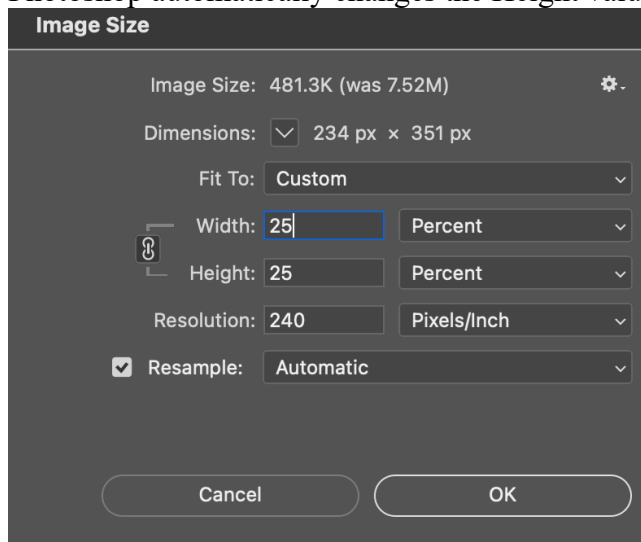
Photoshop automatically changes the Height value

Image Size

Image Size: 481.3K (was 7.52M)

Dimensions: 234 px × 351 px

Fit To: Custom

Width: 25 Percent

Height: 25 Percent

Resolution: 240 Pixels/Inch

Resample: Automatic

Cancel

OK